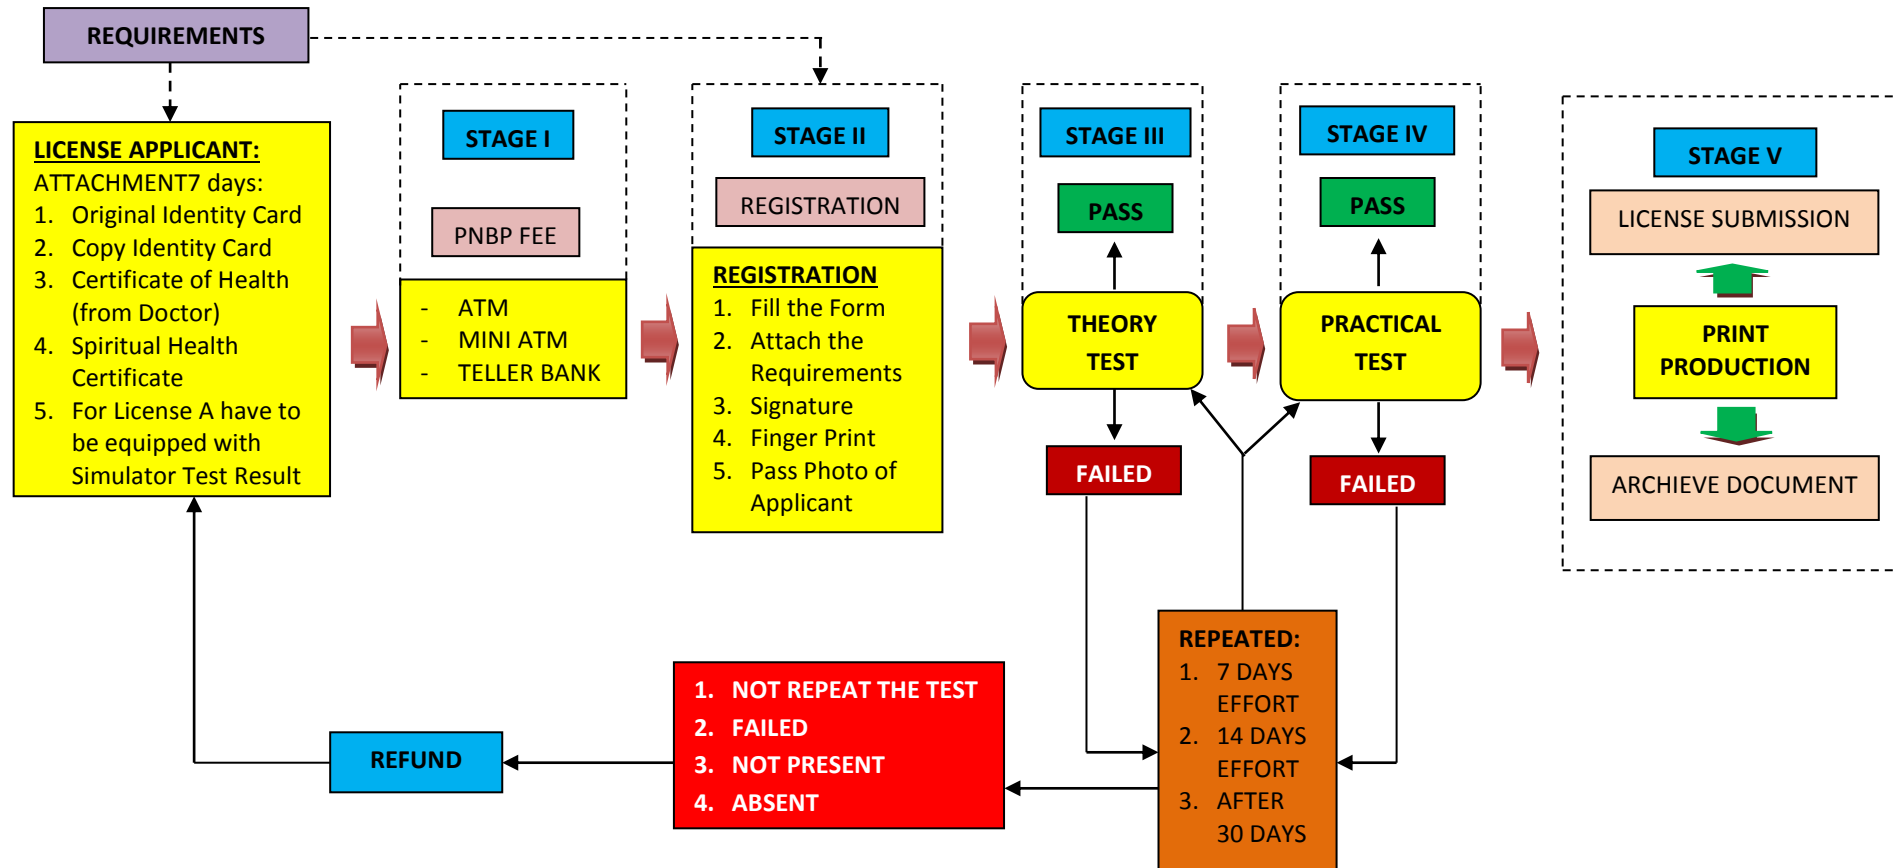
REQUIREMENTS

LICENSE APPLICANT:
ATTACHMENT7 days:
1. Original Identity Card
2. Copy Identity Card
3. Certificate of Health (from Doctor)
4. Spiritual Health Certificate
5. For License A have to be equipped with Simulator Test Result

STAGE I
PNBP FEE
- ATM
- MINI ATM
- TELLER BANK

STAGE II
REGISTRATION
REGISTRATION
1. Fill the Form
2. Attach the Requirements
3. Signature
4. Finger Print
5. Pass Photo of Applicant

STAGE III
PASS
THEORY TEST
FAILED

STAGE IV
PASS
PRACTICAL TEST
FAILED

STAGE V
LICENSE SUBMISSION
PRINT PRODUCTION
ARCHIEVE DOCUMENT

REPEATED:
1. 7 DAYS EFFORT
2. 14 DAYS EFFORT
3. AFTER 30 DAYS

1. NOT REPEAT THE TEST
2. FAILED
3. NOT PRESENT
4. ABSENT

REFUND